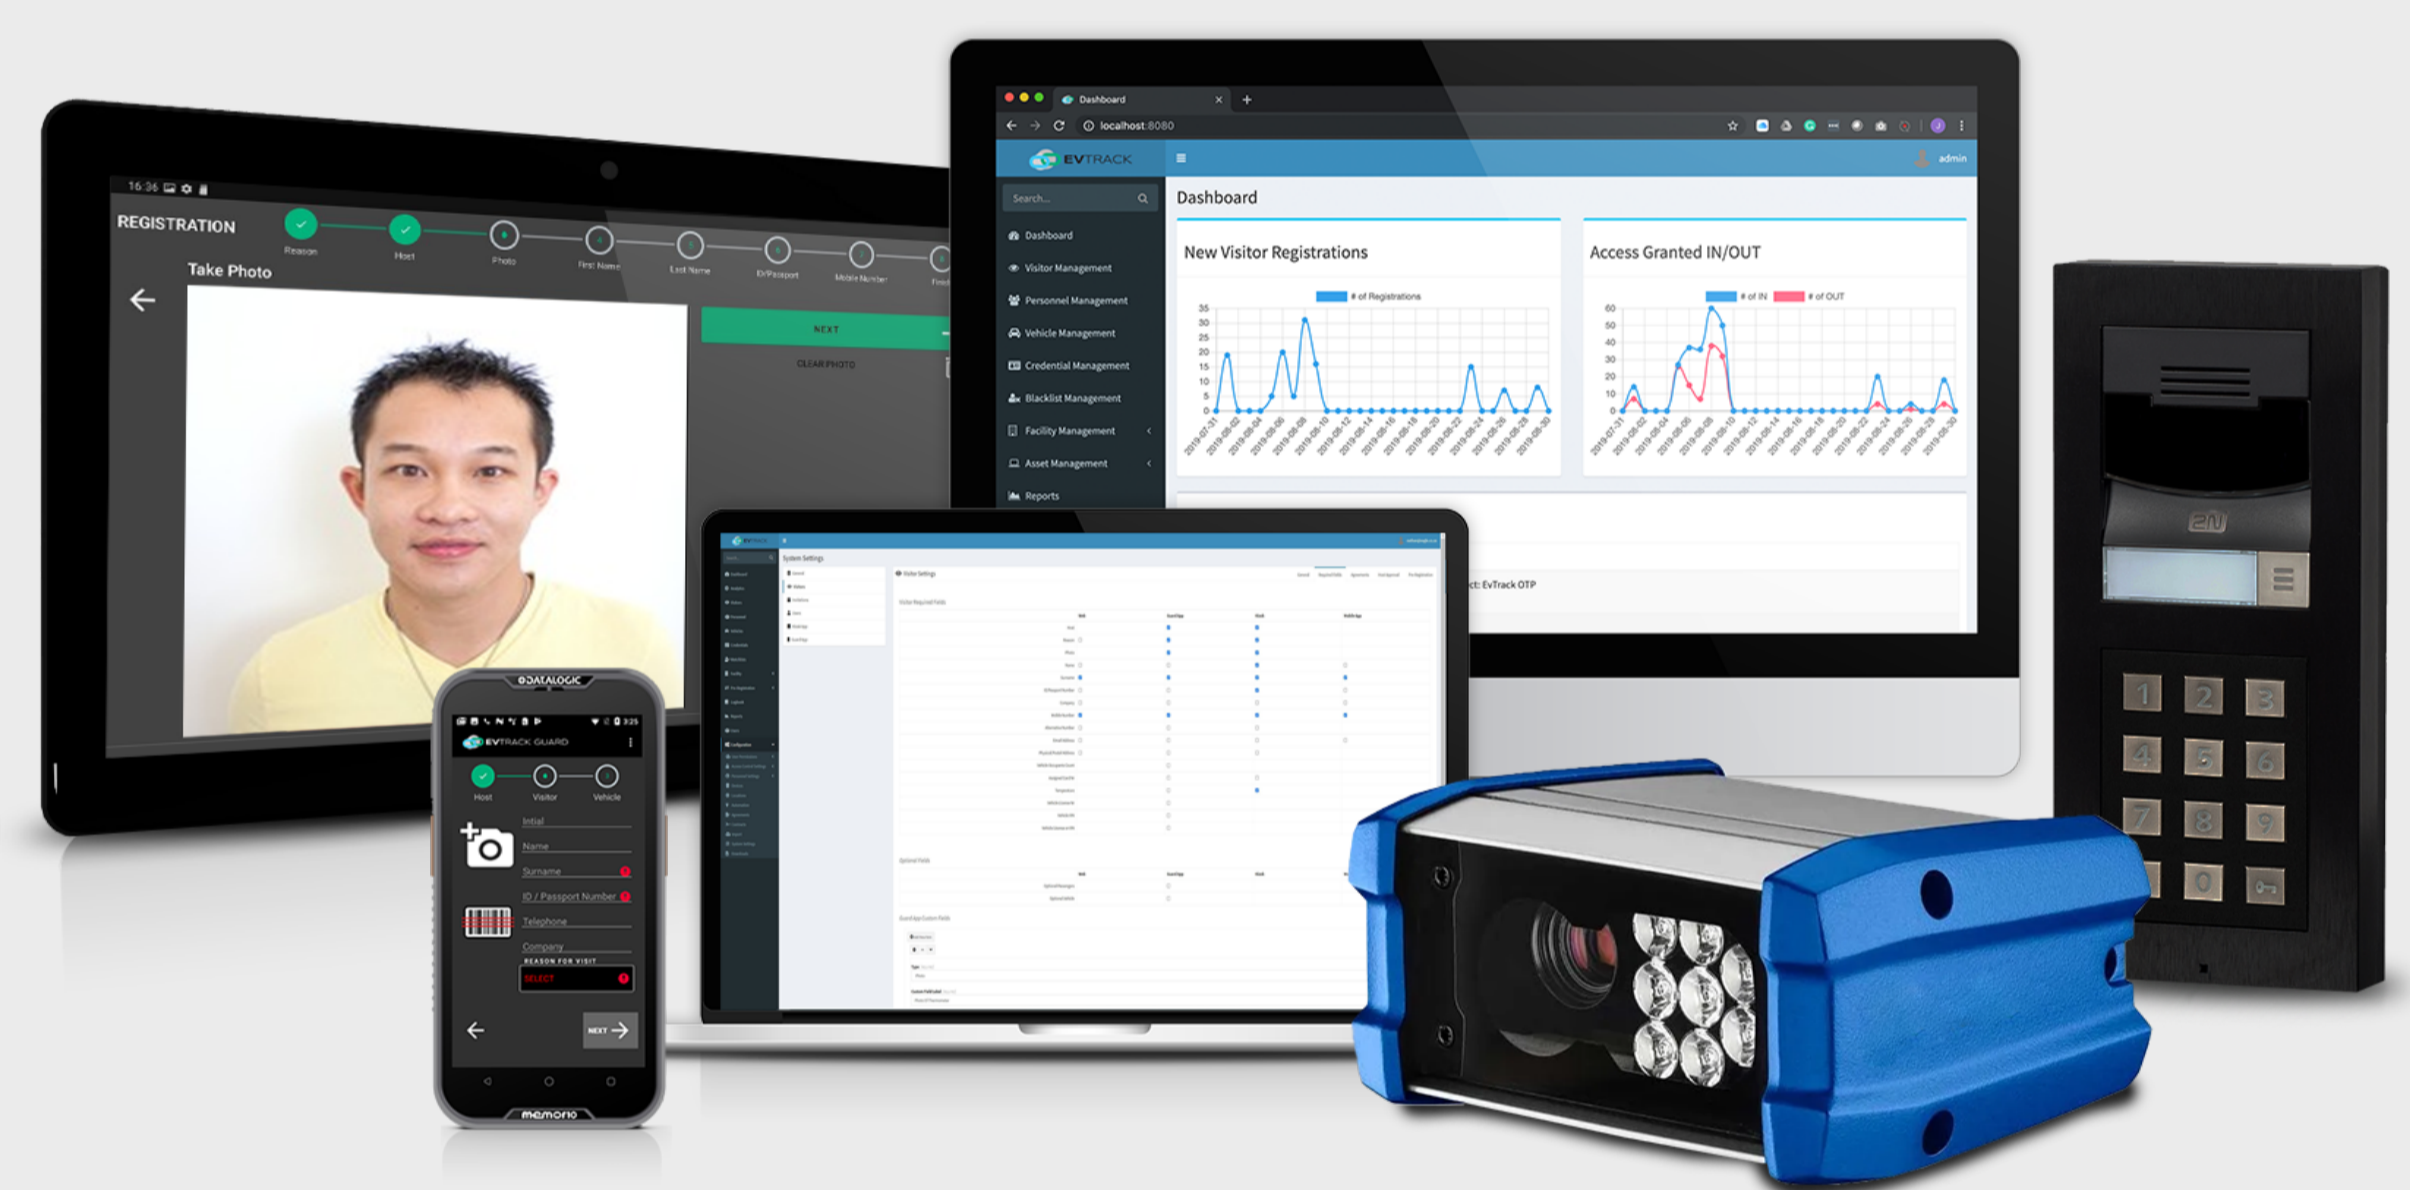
16:36

REGISTRATION

Reason Host Photo First Name Last Name ID/Passport Mobile Number

Take Photo

NEXT

CLEAR PHOTO

Dashboard

localhost:8080

EVTRACK

admin

Search...

Dashboard

Visitor Management

Personnel Management

Vehicle Management

Credential Management

Blacklist Management

Facility Management

Asset Management

Reports

Dashboard

New Visitor Registrations

# of Registrations

35 30 25 20 15 10 5 0

Access Granted IN/OUT

# of IN # of OUT

60 50 40 30 20 10 0

EvTrack OTP

System Settings

Visitor Settings

DATALOGIC

EVTRACK GUARD

Host Visitor Vehicle

Initial

Name

Surname

ID / Passport Number

Telephone

Company

REASON FOR VISIT

SELECT

NEXT

memor10

2N

1 2 3
4 5 6
7 8 9
0